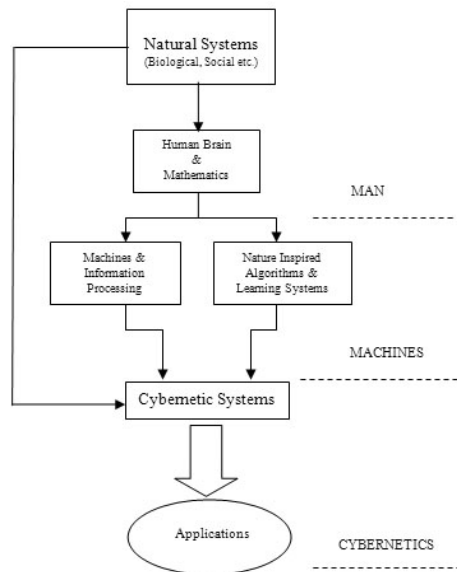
Natural Systems
(Biological, Social etc.)

Human Brain
&
Mathematics

MAN

Machines &
Information
Processing

Nature Inspired
Algorithms &
Learning Systems

MACHINES

Cybernetic Systems

Applications

CYBERNETICS